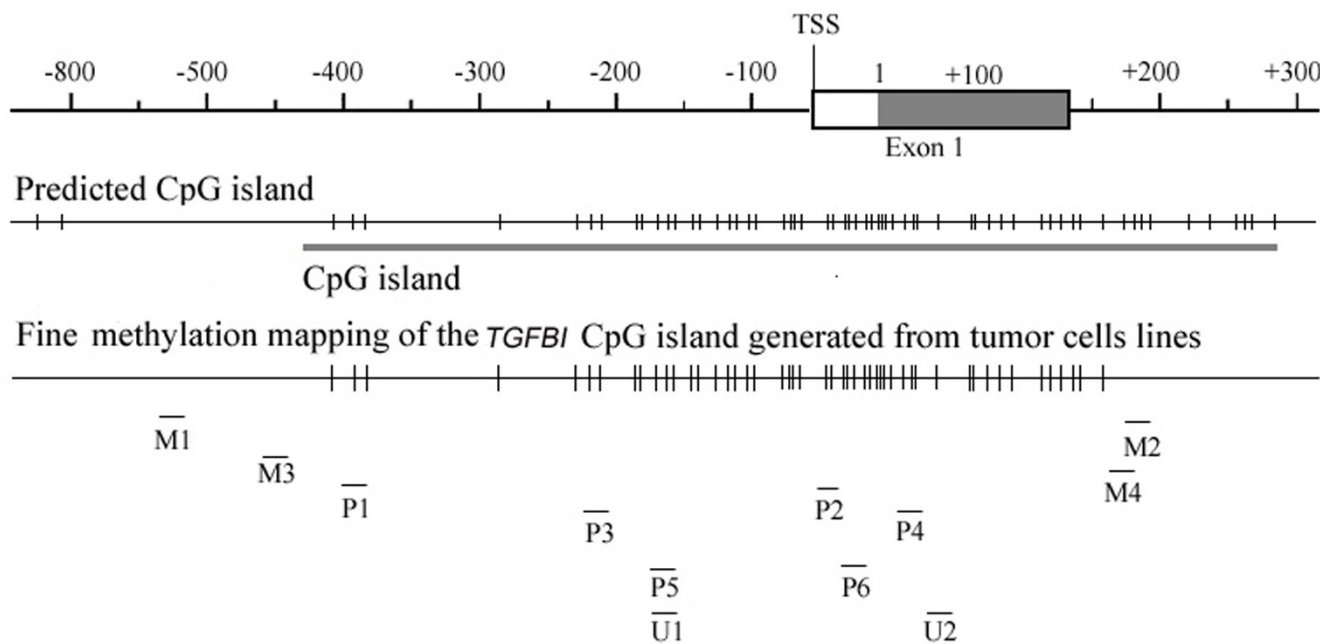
TSS

-800 -500 -400 -300 -200 -100 1 +100 +200 +300

Exon 1

Predicted CpG island

CpG island

Fine methylation mapping of the *TGFBI* CpG island generated from tumor cells lines

M1
M3
P1
P3
P5
U1
P2
P6
P4
U2
M2
M4